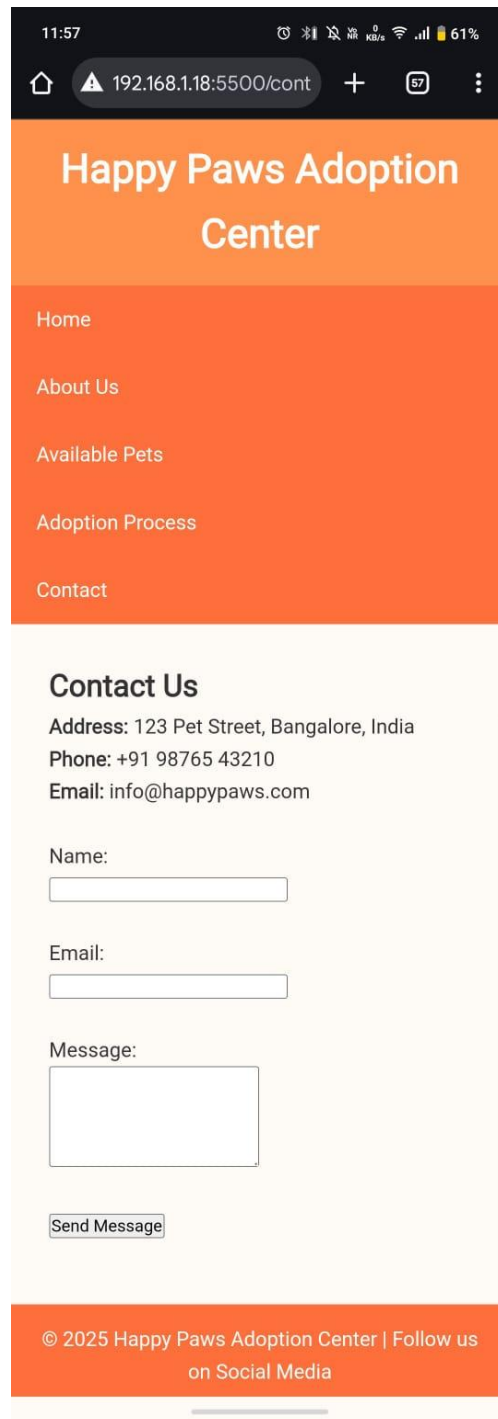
11:57 0 KB/s 61%

192.168.1.18:5500/cont

57

Happy Paws Adoption Center

Home

About Us

Available Pets

Adoption Process

Contact

Contact Us

Address: 123 Pet Street, Bangalore, India

Phone: +91 98765 43210

Email: info@happypaws.com

Name:

Email:

Message:

Send Message

© 2025 Happy Paws Adoption Center | Follow us on Social Media